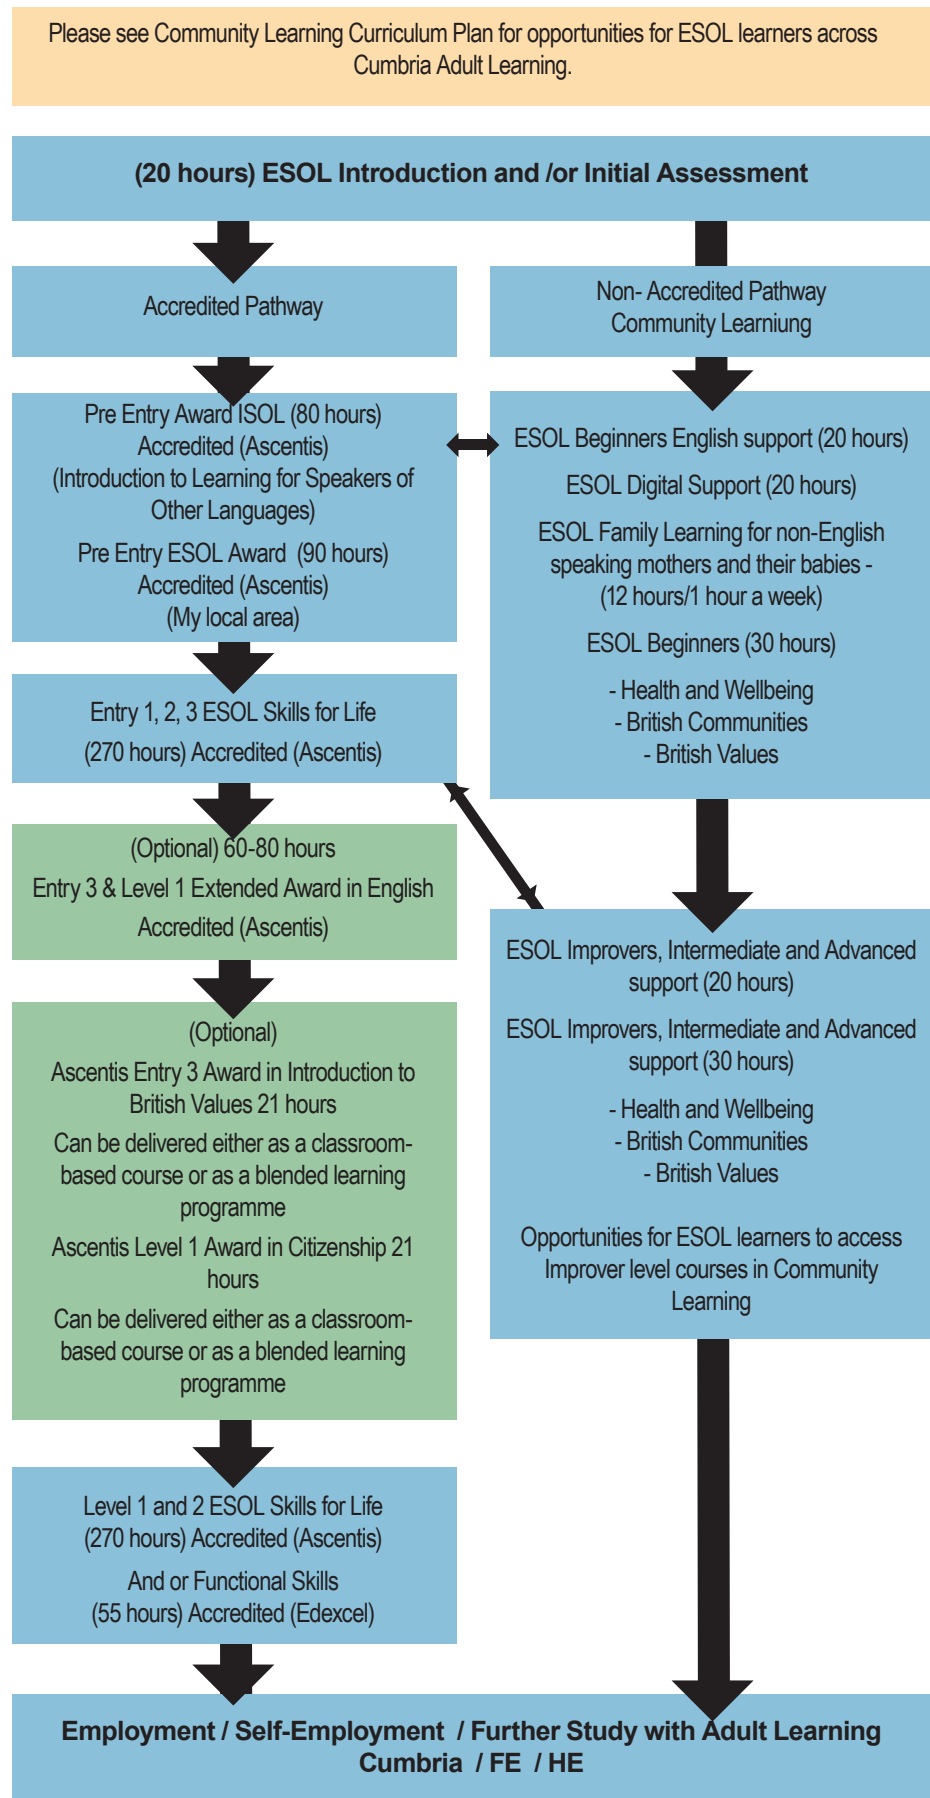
Please see Community Learning Curriculum Plan for opportunities for ESOL learners across Cumbria Adult Learning.

(20 hours) ESOL Introduction and /or Initial Assessment

Accredited Pathway

Non- Accredited Pathway
Community Learniung

Pre Entry Award ISOL (80 hours)
Accredited (Ascentis)
(Introduction to Learning for Speakers of Other Languages)

Pre Entry ESOL Award (90 hours)
Accredited (Ascentis)
(My local area)

ESOL Beginners English support (20 hours)

ESOL Digital Support (20 hours)

ESOL Family Learning for non-English speaking mothers and their babies - (12 hours/1 hour a week)

ESOL Beginners (30 hours)

- Health and Wellbeing
- British Communities
- British Values

Entry 1, 2, 3 ESOL Skills for Life
(270 hours) Accredited (Ascentis)

(Optional) 60-80 hours
Entry 3 & Level 1 Extended Award in English
Accredited (Ascentis)

ESOL Improvers, Intermediate and Advanced support (20 hours)

ESOL Improvers, Intermediate and Advanced support (30 hours)

- Health and Wellbeing
- British Communities
- British Values

Opportunities for ESOL learners to access Improver level courses in Community Learning

(Optional)
Ascentis Entry 3 Award in Introduction to British Values 21 hours

Can be delivered either as a classroom-based course or as a blended learning programme

Ascentis Level 1 Award in Citizenship 21 hours

Can be delivered either as a classroom-based course or as a blended learning programme

Level 1 and 2 ESOL Skills for Life
(270 hours) Accredited (Ascentis)

And or Functional Skills
(55 hours) Accredited (Edexcel)

Employment / Self-Employment / Further Study with Adult Learning Cumbria / FE / HE